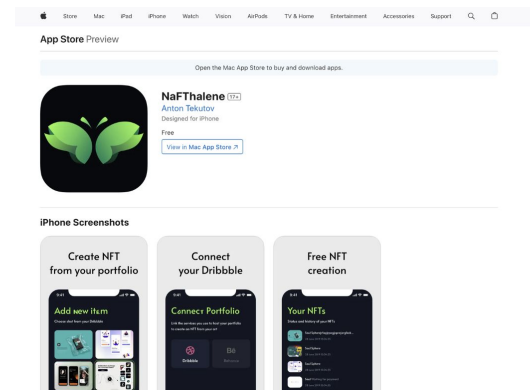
Store Mac iPad iPhone Watch Vision AirPods TV & Home Entertainment Accessories Support

App Store Preview

Open the Mac App Store to buy and download apps.

NaFThalene 17+
Anton Tekutov
Designed for iPhone
Free
View in Mac App Store ↗

iPhone Screenshots

Create NFT from your portfolio

Add new item
Choose shot from your Dribbble

Connect your Dribbble

Connect Portfolio
Link the services you use to find your portfolio to create an NFT from your art

Dribbble
Behance

Free NFT creation

Your NFTs
Status and history of your NFTs